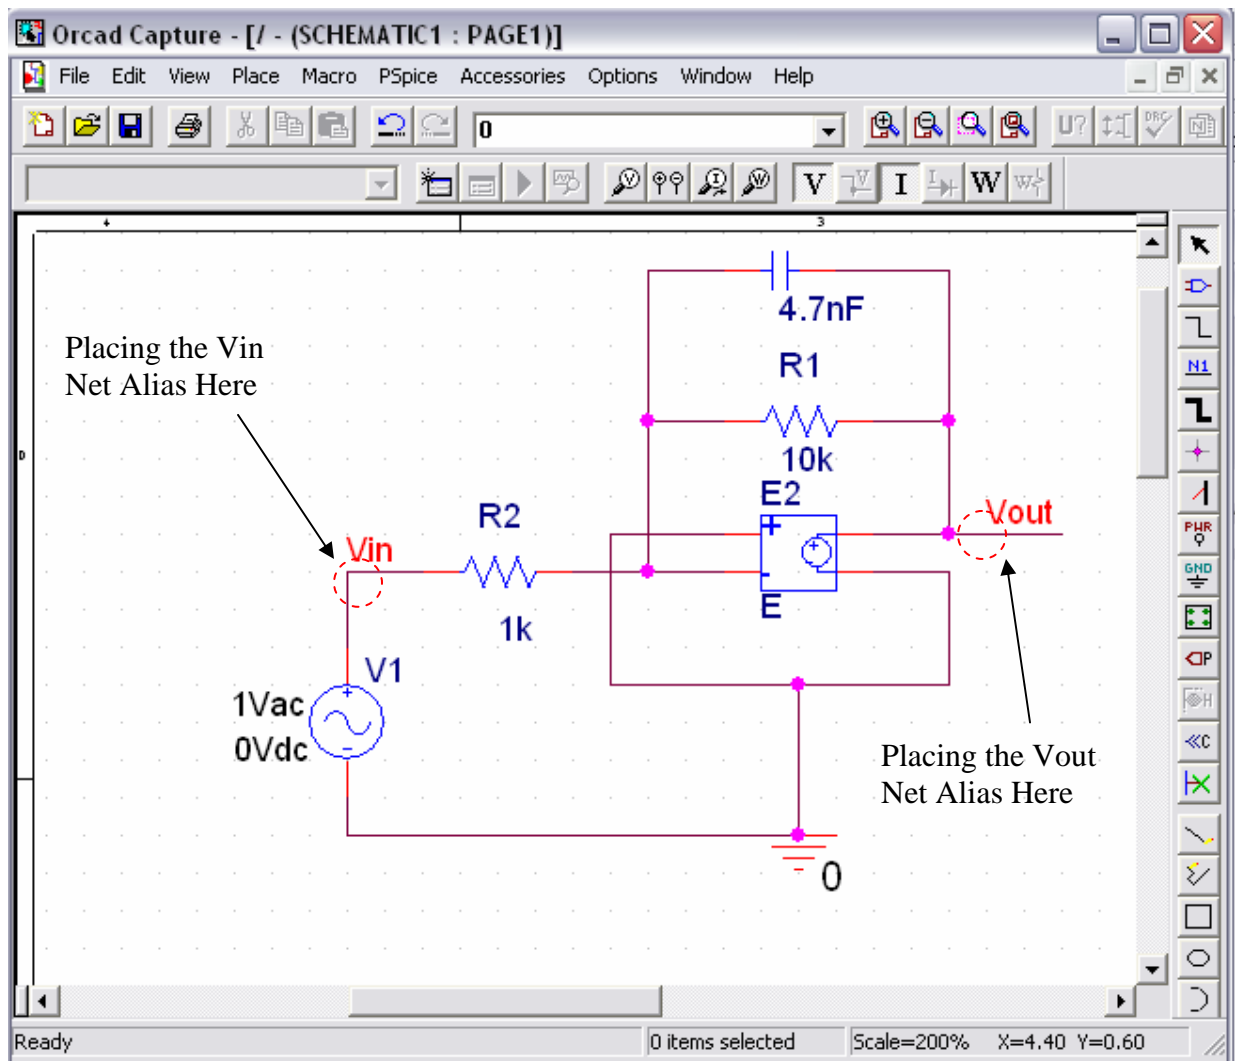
Orcad Capture - [/ - (SCHEMATIC1 : PAGE1)]

File Edit View Place Macro PSpice Accessories Options Window Help

0

V I W

4.7nF

R1

Placing the Vin Net Alias Here

10k

E2

R2

Vout

Vin

1k

E

V1

1Vac

0Vdc

Placing the Vout Net Alias Here

0

N1

PWR

GND

Ready

0 items selected

Scale=200%

X=4.40 Y=0.60